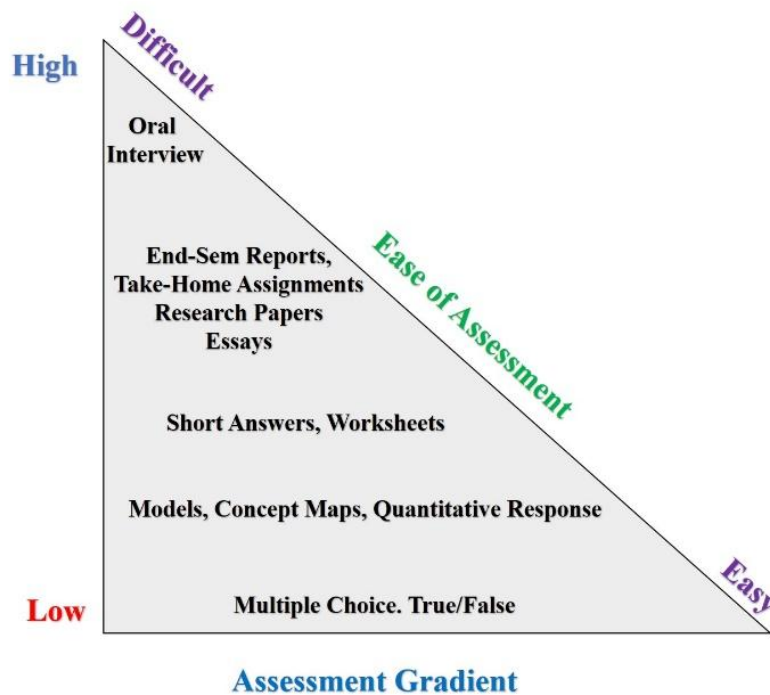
High

Difficult

Oral Interview

End-Sem Reports, Take-Home Assignments Research Papers Essays

Ease of Assessment

Short Answers, Worksheets

Models, Concept Maps, Quantitative Response

Easy

Low

Multiple Choice. True/False

Assessment Gradient